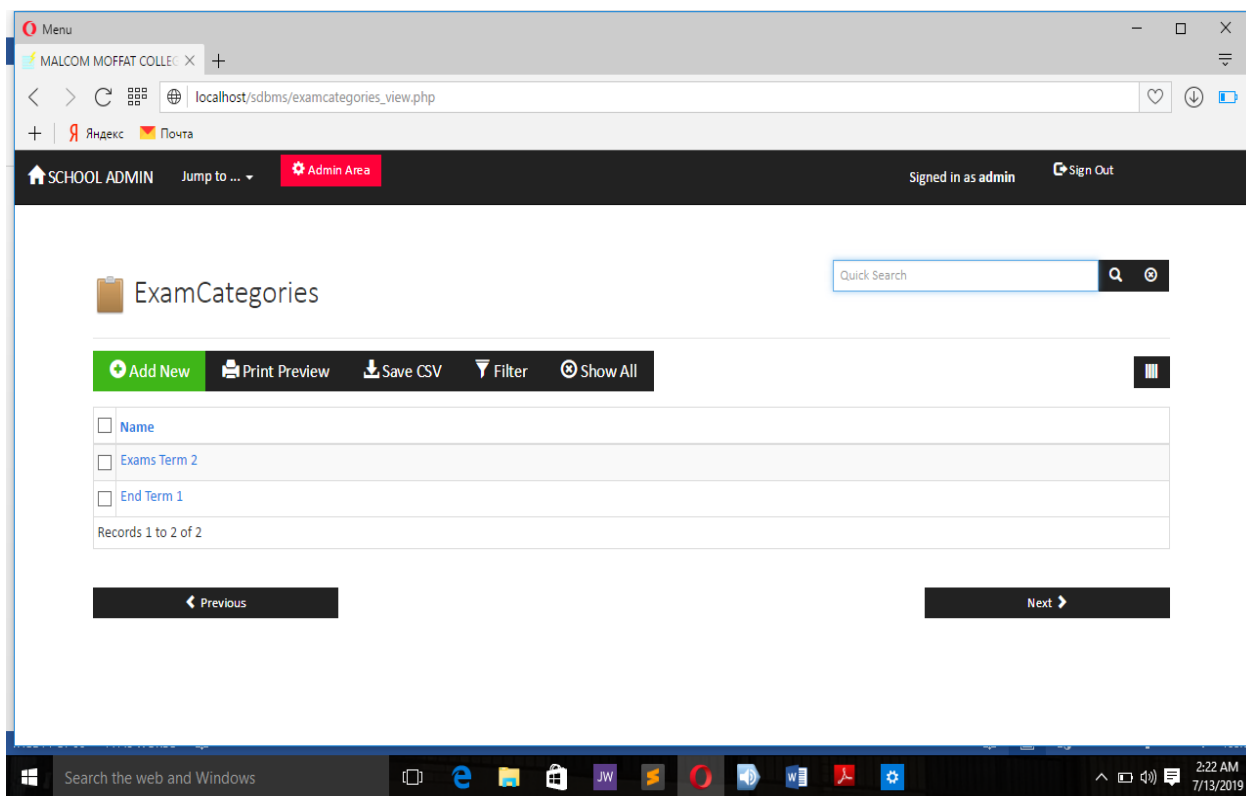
Menu

MALCOM MOFFAT COLLE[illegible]

localhost/sdbms/examcategories_view.php

Яндекс Почта

SCHOOL ADMIN Jump to ... Admin Area Signed in as admin Sign Out

ExamCategories

Quick Search

Add New Print Preview Save CSV Filter Show All

| Name |
|---|
| Exams Term 2 |
| End Term 1 |

Records 1 to 2 of 2

Previous

Next

Search the web and Windows

JW

2:22 AM
7/13/2019